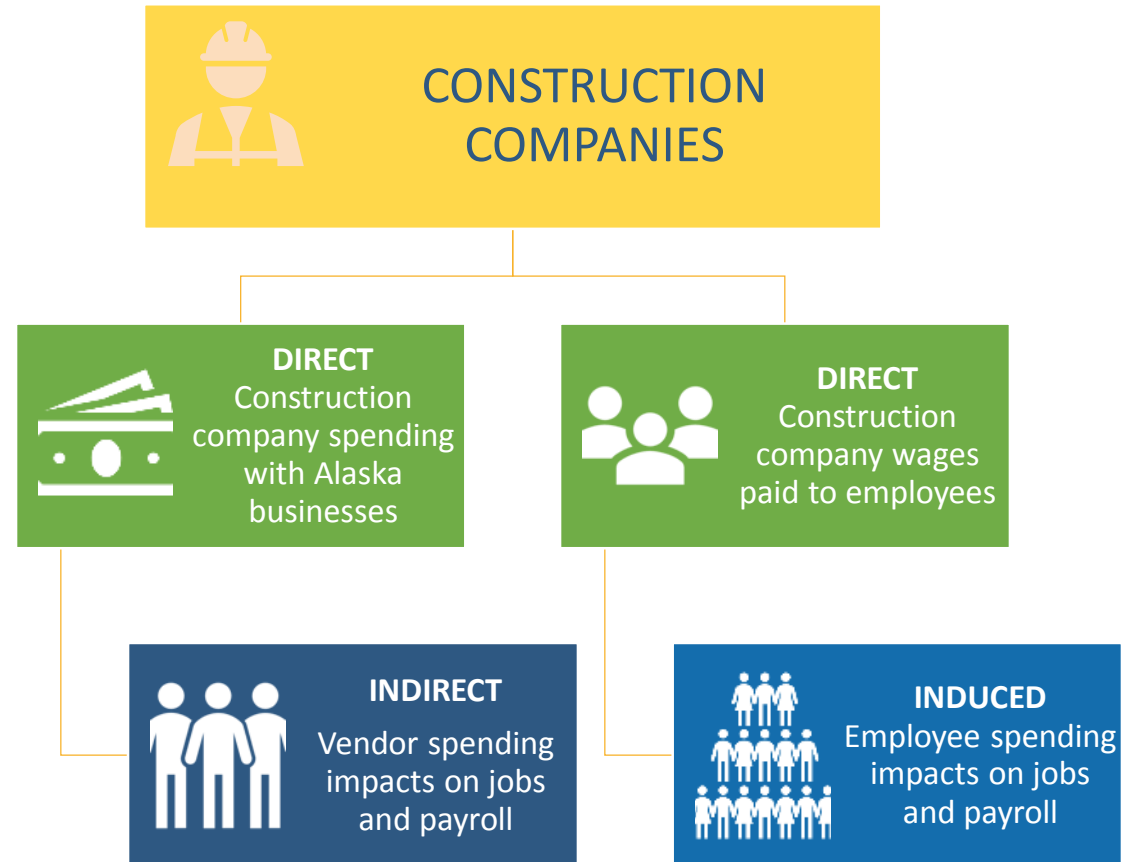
CONSTRUCTION COMPANIES

DIRECT
Construction company spending with Alaska businesses

DIRECT
Construction company wages paid to employees

INDIRECT
Vendor spending impacts on jobs and payroll

INDUCED
Employee spending impacts on jobs and payroll